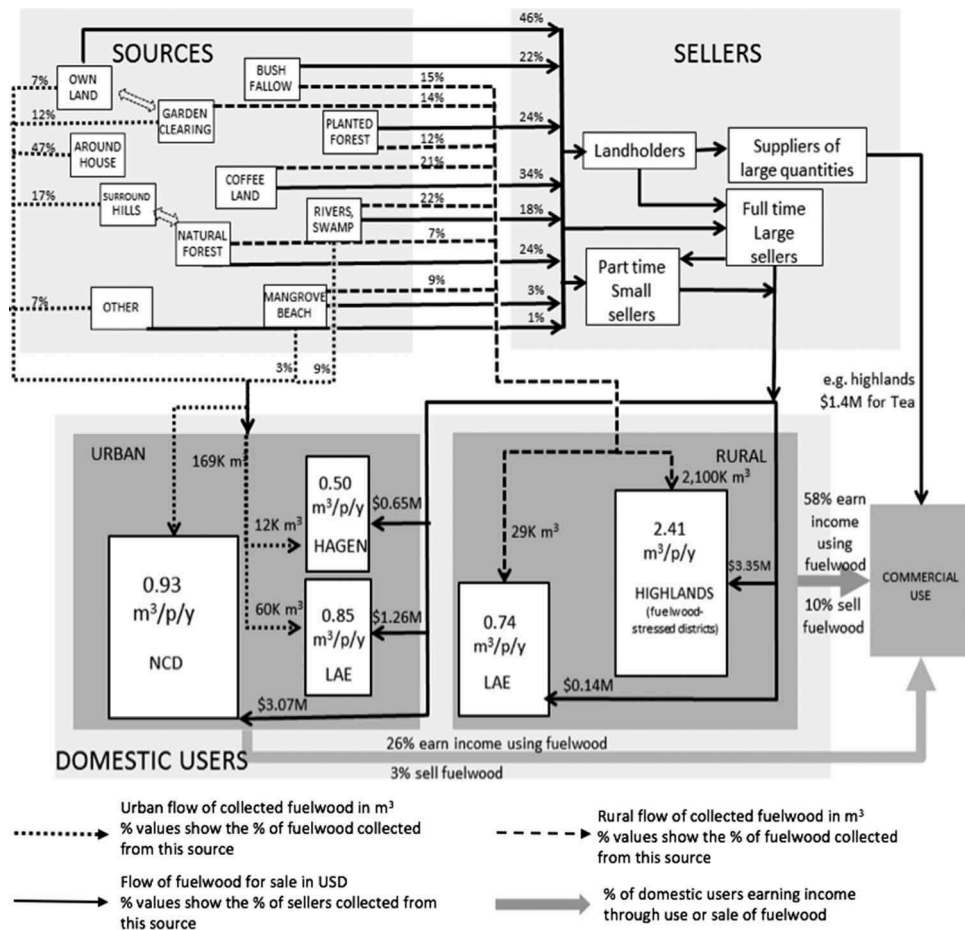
SOURCES

SELLERS

OWN LAND

BUSH FALLOW

GARDEN CLEARING

AROUND HOUSE

PLANTED FOREST

COFFEE LAND

SURROUND HILLS

RIVERS, SWAMP

NATURAL FOREST

OTHER

MANGROVE BEACH

7%
12%
47%
17%
7%

46%
22%
15%
14%
24%
12%
21%
34%
22%
18%
7%
24%
9%
3%
1%

3%
9%

Landholders

Suppliers of large quantities

Full time Large sellers

Part time Small sellers

e.g. highlands $1.4M for Tea

URBAN

169K $m^3$

0.50 $m^3/p/y$ HAGEN

12K $m^3$

$0.65M

0.93 $m^3/p/y$ NCD

60K $m^3$

0.85 $m^3/p/y$ LAE

$1.26M

$3.07M

RURAL

2,100K $m^3$

29K $m^3$

2.41 $m^3/p/y$ HIGHLANDS (fuelwood-stressed districts)

$3.35M

0.74 $m^3/p/y$ LAE

$0.14M

58% earn income using fuelwood

10% sell fuelwood

COMMERCIAL USE

26% earn income using fuelwood

DOMESTIC USERS

3% sell fuelwood

Urban flow of collected fuelwood in $m^3$
% values show the % of fuelwood collected from this source

Rural flow of collected fuelwood in $m^3$
% values show the % of fuelwood collected from this source

Flow of fuelwood for sale in USD
% values show the % of sellers collected from this source

% of domestic users earning income through use or sale of fuelwood